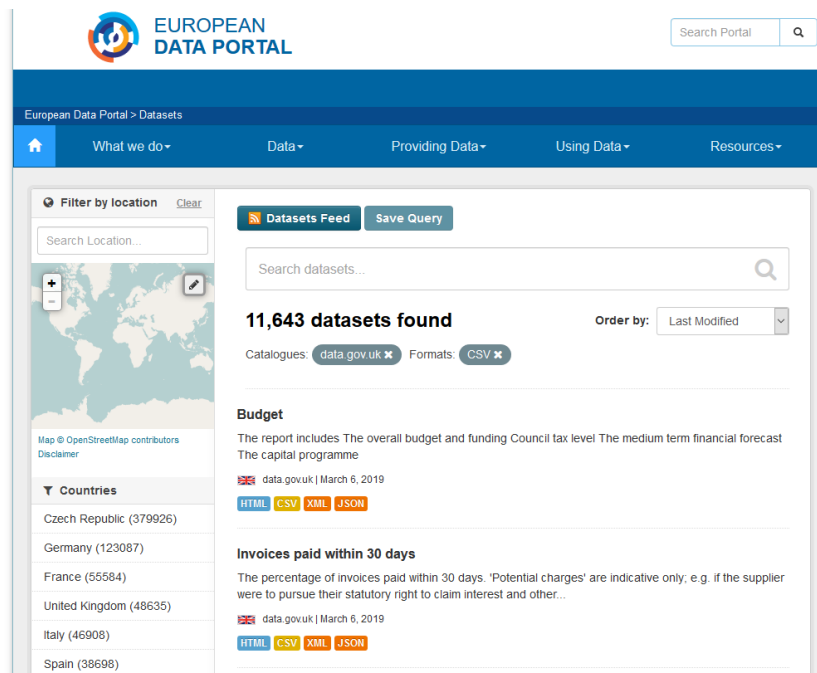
EUROPEAN DATA PORTAL

Search Portal

European Data Portal > Datasets

What we do

Data

Providing Data

Using Data

Resources

Filter by location Clear

Search Location...

+
-

Map © OpenStreetMap contributors
Disclaimer

Countries

Czech Republic (379926)

Germany (123087)

France (55584)

United Kingdom (48635)

Italy (46908)

Spain (38698)

Datasets Feed Save Query

Search datasets...

11,643 datasets found

Order by: Last Modified

Catalogues: data.gov.uk Formats: CSV

Budget

The report includes The overall budget and funding Council tax level The medium term financial forecast The capital programme

data.gov.uk | March 6, 2019

HTML CSV XML JSON

Invoices paid within 30 days

The percentage of invoices paid within 30 days. 'Potential charges' are indicative only; e.g. if the supplier were to pursue their statutory right to claim interest and other...

data.gov.uk | March 6, 2019

HTML CSV XML JSON